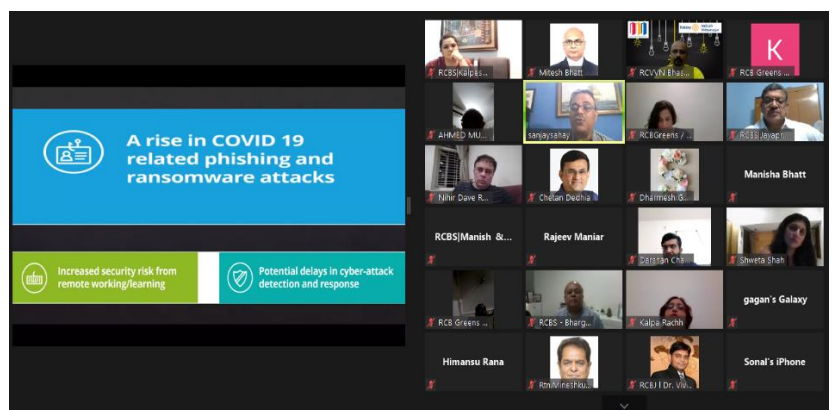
A rise in COVID 19 related phishing and ransomware attacks

Increased security risk from remote working/learning

Potential delays in cyber-attack detection and response

RCBS|Kalpes...

Mitesh Bhatt

RCVVN Bhas...

K

RCB Greens ...

AHMED MU...

sanjaysahay

RCBGreens / ...

RCBJ Jayapr...

Nihir Dave R...

Chetan Dedhia

Dharmesh G...

Manisha Bhatt

RCBS|Manish &...

Rajeev Maniar

Darshan Cha...

Shweta Shah

RCB Greens ...

RCBS - Bharg...

Kalpa Rachh

gagan's Galaxy

Himansu Rana

Rtn Vinethku...

RCBJ | Dr. Vi...

Sonal's iPhone